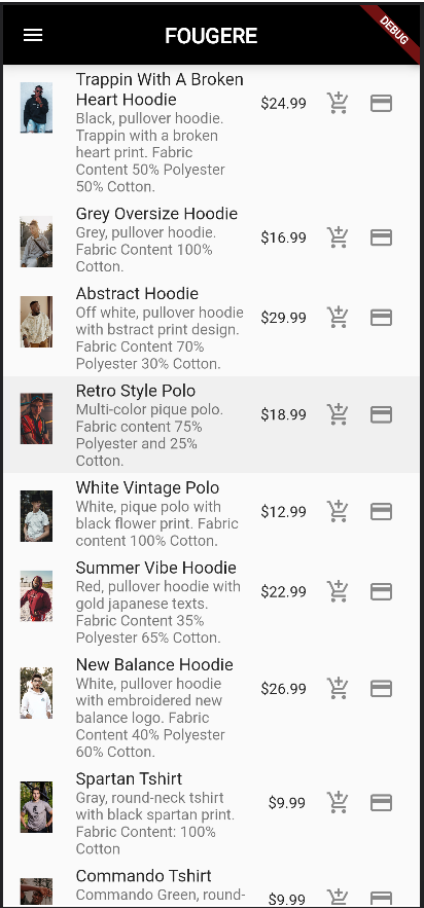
FOUGERE

DEBUG

Trappin With A Broken Heart Hoodie
Black, pullover hoodie. Trappin with a broken heart print. Fabric Content 50% Polyester 50% Cotton.
$24.99

Grey Oversize Hoodie
Grey, pullover hoodie. Fabric Content 100% Cotton.
$16.99

Abstract Hoodie
Off white, pullover hoodie with bstract print design. Fabric Content 70% Polyester 30% Cotton.
$29.99

Retro Style Polo
Multi-color pique polo. Fabric content 75% Polyester and 25% Cotton.
$18.99

White Vintage Polo
White, pique polo with black flower print. Fabric content 100% Cotton.
$12.99

Summer Vibe Hoodie
Red, pullover hoodie with gold japanese texts. Fabric Content 35% Polyester 65% Cotton.
$22.99

New Balance Hoodie
White, pullover hoodie with embroidered new balance logo. Fabric Content 40% Polyester 60% Cotton.
$26.99

Spartan Tshirt
Gray, round-neck tshirt with black spartan print. Fabric Content: 100% Cotton
$9.99

Commando Tshirt
Commando Green, round-
$9.99